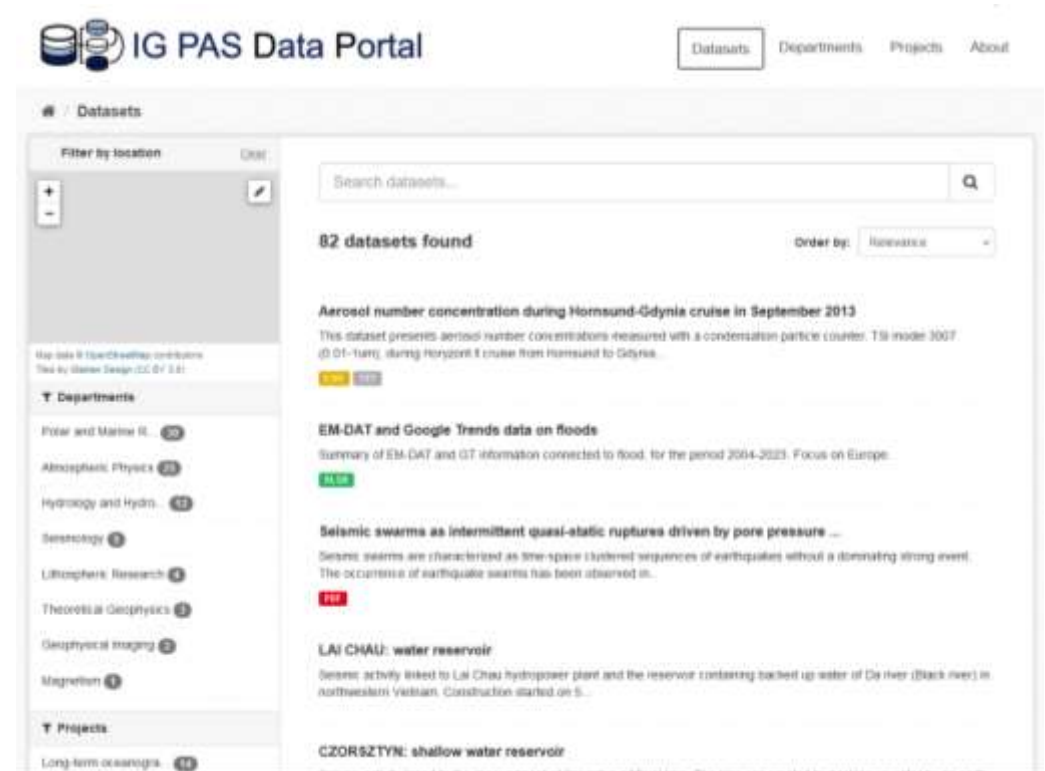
IG PAS Data Portal

Datasets Departments Projects About

Datasets

Filter by location Clear

+
-

Map data © OpenStreetMap contributors
Tiles by Stamen Design (CC BY 3.0)

Departments

Polar and Marine R... 30

Atmospheric Physics 21

Hydrology and Hydro... 12

Seismology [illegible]

Lithospheric Research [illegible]

Theoretical Geophysics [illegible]

Geophysical Imaging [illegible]

Magnetism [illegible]

Projects

Long-term oceanogra... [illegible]

Search datasets...

82 datasets found

Order by: Relevance

Aerosol number concentration during Hornsund-Gdynia cruise in September 2013

This dataset presents aerosol number concentrations measured with a condensation particle counter, TSI model 3007 (0.01-1um), during Horyzont II cruise from Hornsund to Gdynia...

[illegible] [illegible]

EM-DAT and Google Trends data on floods

Summary of EM-DAT and GT information connected to flood, for the period 2004-2023. Focus on Europe.

XLSX

Seismic swarms as intermittent quasi-static ruptures driven by pore pressure ...

Seismic swarms are characterized as time-space clustered sequences of earthquakes without a dominating strong event. The occurrence of earthquake swarms has been observed in...

PDF

LAI CHAU: water reservoir

Seismic activity linked to Lai Chau hydropower plant and the reservoir containing backed up water of Da river (Black river) in northwestern Vietnam. Construction started on 5...

CZORSZTYN: shallow water reservoir